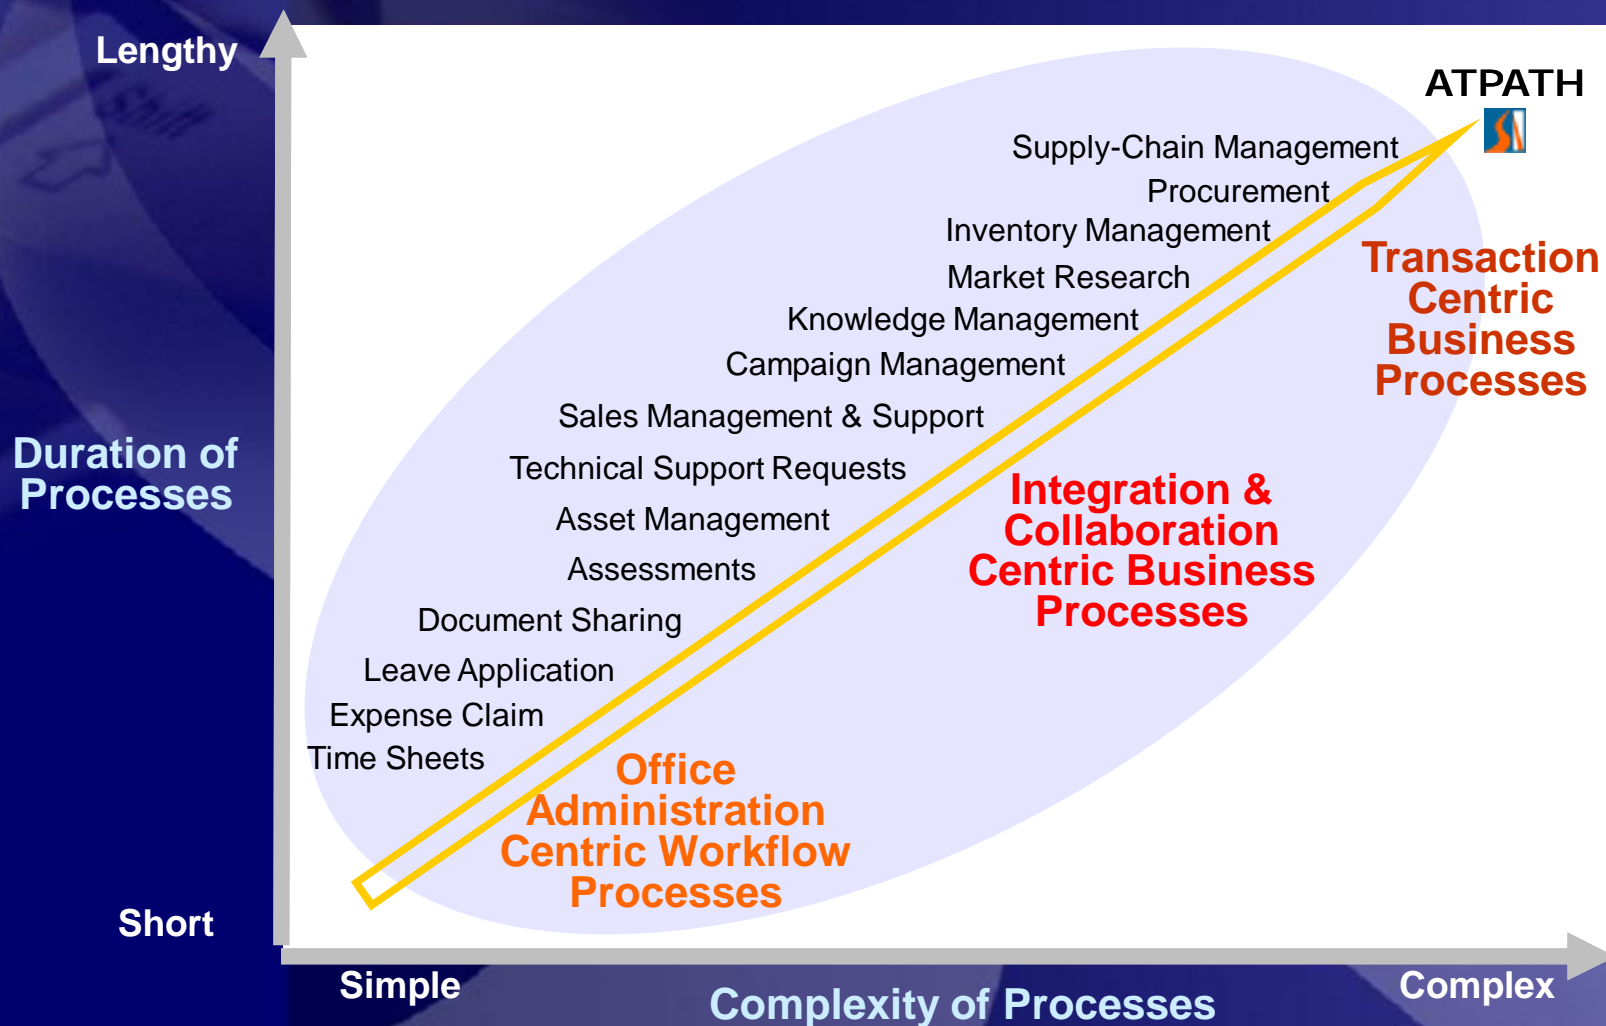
Lengthy

Duration of Processes

Short

ATPATH

Supply-Chain Management

Procurement

Inventory Management

Market Research

Knowledge Management

Campaign Management

Sales Management & Support

Technical Support Requests

Asset Management

Assessments

Document Sharing

Leave Application

Expense Claim

Time Sheets

Transaction Centric Business Processes

Integration & Collaboration Centric Business Processes

Office Administration Centric Workflow Processes

Simple

Complexity of Processes

Complex